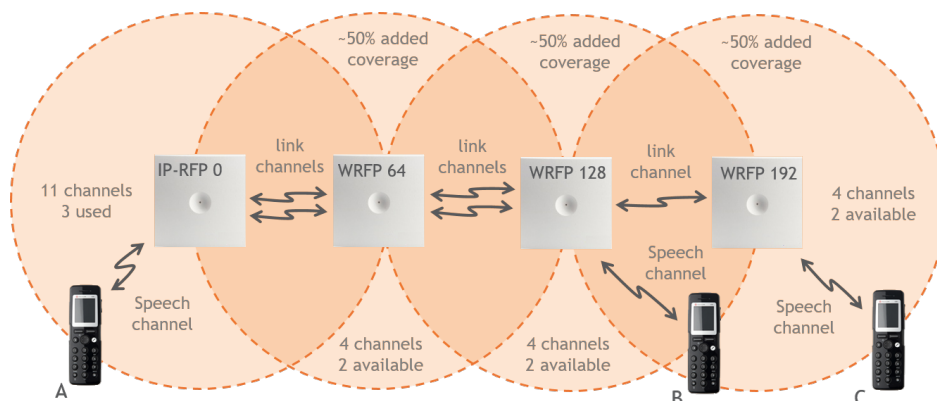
~50% added coverage

~50% added coverage

~50% added coverage

11 channels
3 used

IP-RFP 0

link channels

WRFP 64

link channels

WRFP 128

link channel

WRFP 192

4 channels
2 available

Speech channel

Speech channel

Speech channel

4 channels
2 available

4 channels
2 available

A

B

C